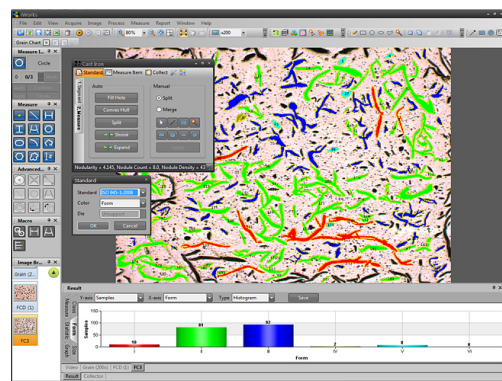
IWorks

File Edit View Acquire Image Process Measure Report Window Help

80% x200

Grain Chart

Measure I...

Circle

0 0/3

Measure

Advanced...

Macro

Image Br...

Grain (2...

FCD (1)

FC3

Card Iron

Standard Measure Item Collect

Auto

Fill Hole

Convex Hull

Split

Shrink

Expand

Manual

Split

Merge

Nodularity = 4.245, Nodule Count = 6.0, Nodule Density = 43

Standard

Standard ISO 945-1:2008

Color Form

Dia

OK Cancel

Result

Y-axis Samples X-axis Form Type Histogram Save

Samples

Form

10

81

97

2

4

0

I

II

III

IV

V

VI

Video Grain (200x) FCD (1) FC3

Result Collector